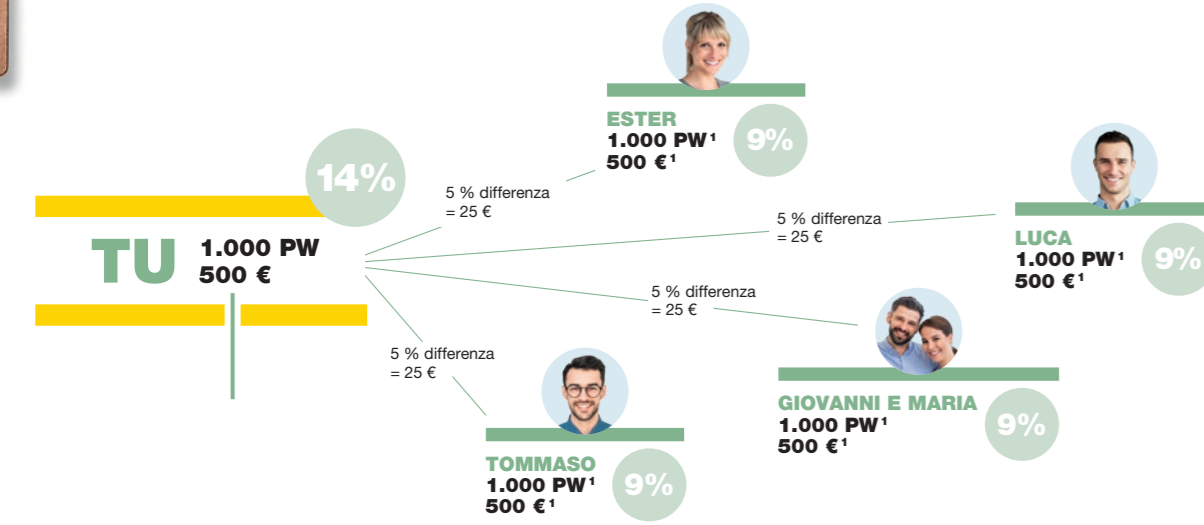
14%

TU 1.000 PW
500 €

5 % differenza
= 25 €

ESTER
1.000 PW¹
500 €¹
9%

5 % differenza
= 25 €

LUCA
1.000 PW¹
500 €¹
9%

5 % differenza
= 25 €

GIOVANNI E MARIA
1.000 PW¹
500 €¹
9%

5 % differenza
= 25 €

TOMMASO
1.000 PW¹
500 €¹
9%